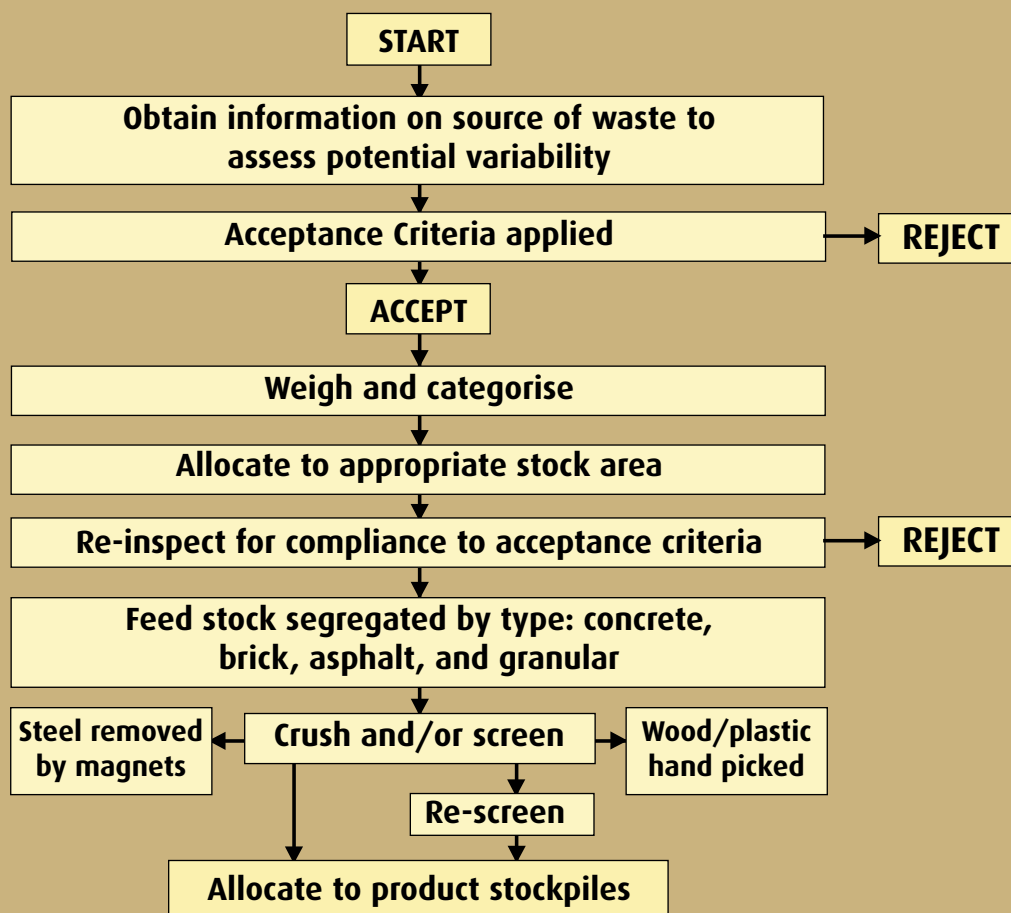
START

Obtain information on source of waste to assess potential variability

Acceptance Criteria applied

REJECT

ACCEPT

Weigh and categorise

Allocate to appropriate stock area

Re-inspect for compliance to acceptance criteria

REJECT

Feed stock segregated by type: concrete, brick, asphalt, and granular

Steel removed by magnets

Crush and/or screen

Wood/plastic hand picked

Re-screen

Allocate to product stockpiles